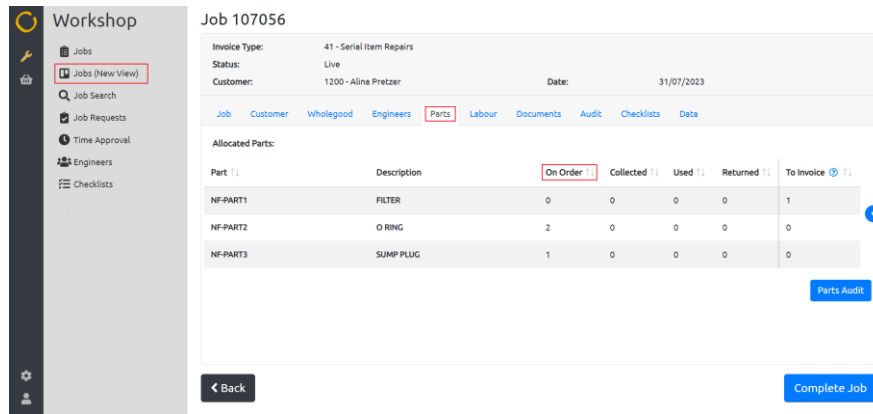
Workshop

Jobs
Jobs (New View)
Job Search
Job Requests
Time Approval
Engineers
Checklists

Job 107056

Invoice Type: 41 - Serial Item Repairs
Status: Live
Customer: 1200 - Alina Pretzer
Date: 31/07/2023

Job Customer Wholegood Engineers Parts Labour Documents Audit Checklists Data

Allocated Parts:

| Part | Description | On Order | Collected | Used | Returned | To Invoice |
|---|---|---|---|---|---|---|
| NF-PART1 | FILTER | 0 | 0 | 0 | 0 | 1 |
| NF-PART2 | O RING | 2 | 0 | 0 | 0 | 0 |
| NF-PART3 | SUMP PLUG | 1 | 0 | 0 | 0 | 0 |

Parts Audit

Back

Complete Job